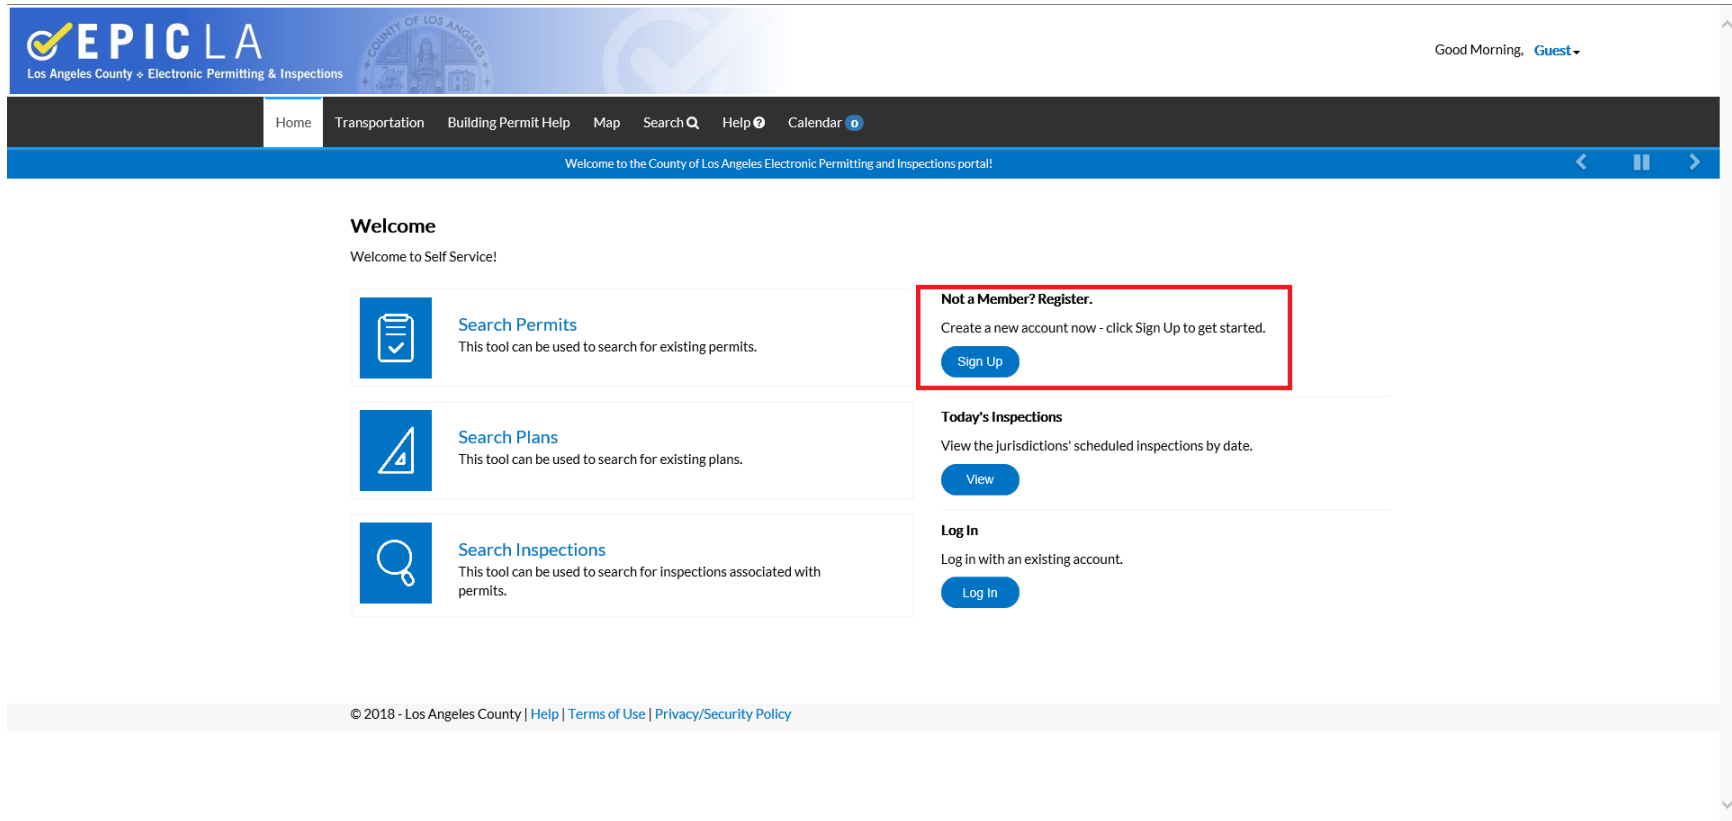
EPIC LA
Los Angeles County ◆ Electronic Permitting & Inspections

COUNTY OF LOS ANGELES

Good Morning, Guest

Home Transportation Building Permit Help Map Search Help Calendar 0

Welcome to the County of Los Angeles Electronic Permitting and Inspections portal!

Welcome

Welcome to Self Service!

Search Permits
This tool can be used to search for existing permits.

Search Plans
This tool can be used to search for existing plans.

Search Inspections
This tool can be used to search for inspections associated with permits.

Not a Member? Register.

Create a new account now - click Sign Up to get started.

Sign Up

Today's Inspections

View the jurisdictions' scheduled inspections by date.

View

Log In

Log in with an existing account.

Log In

© 2018 - Los Angeles County | Help | Terms of Use | Privacy/Security Policy